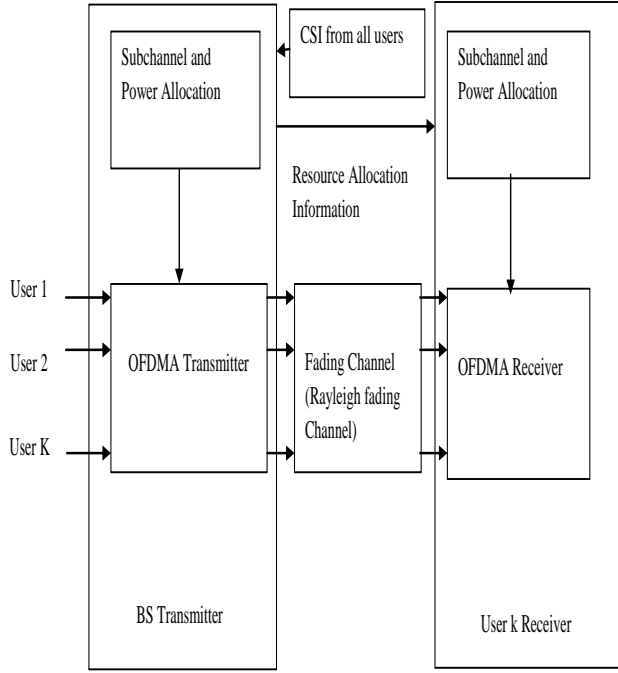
Subchannel and Power Allocation

CSI from all users

Subchannel and Power Allocation

Resource Allocation Information

User 1

User 2

User K

OFDMA Transmitter

Fading Channel (Rayleigh fading Channel)

OFDMA Receiver

BS Transmitter

User k Receiver